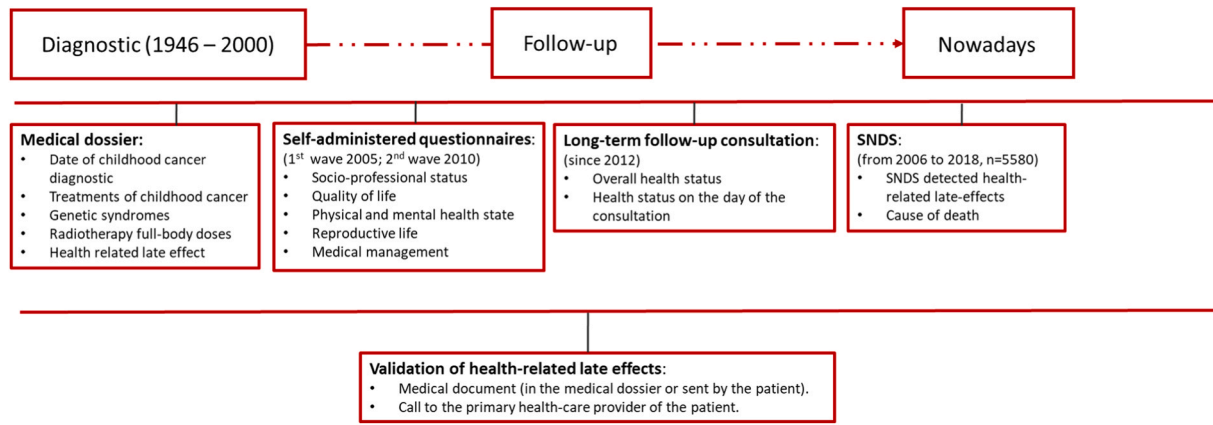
Diagnostic (1946 – 2000)

Follow-up

Nowadays

**Medical dossier:**
- Date of childhood cancer diagnostic
- Treatments of childhood cancer
- Genetic syndromes
- Radiotherapy full-body doses
- Health related late effect

**Self-administered questionnaires**:
($1^{st}$ wave 2005; $2^{nd}$ wave 2010)
- Socio-professional status
- Quality of life
- Physical and mental health state
- Reproductive life
- Medical management

**Long-term follow-up consultation**:
(since 2012)
- Overall health status
- Health status on the day of the consultation

**SNDS**:
(from 2006 to 2018, n=5580)
- SNDS detected health-related late-effects
- Cause of death

**Validation of health-related late effects**:
- Medical document (in the medical dossier or sent by the patient).
- Call to the primary health-care provider of the patient.